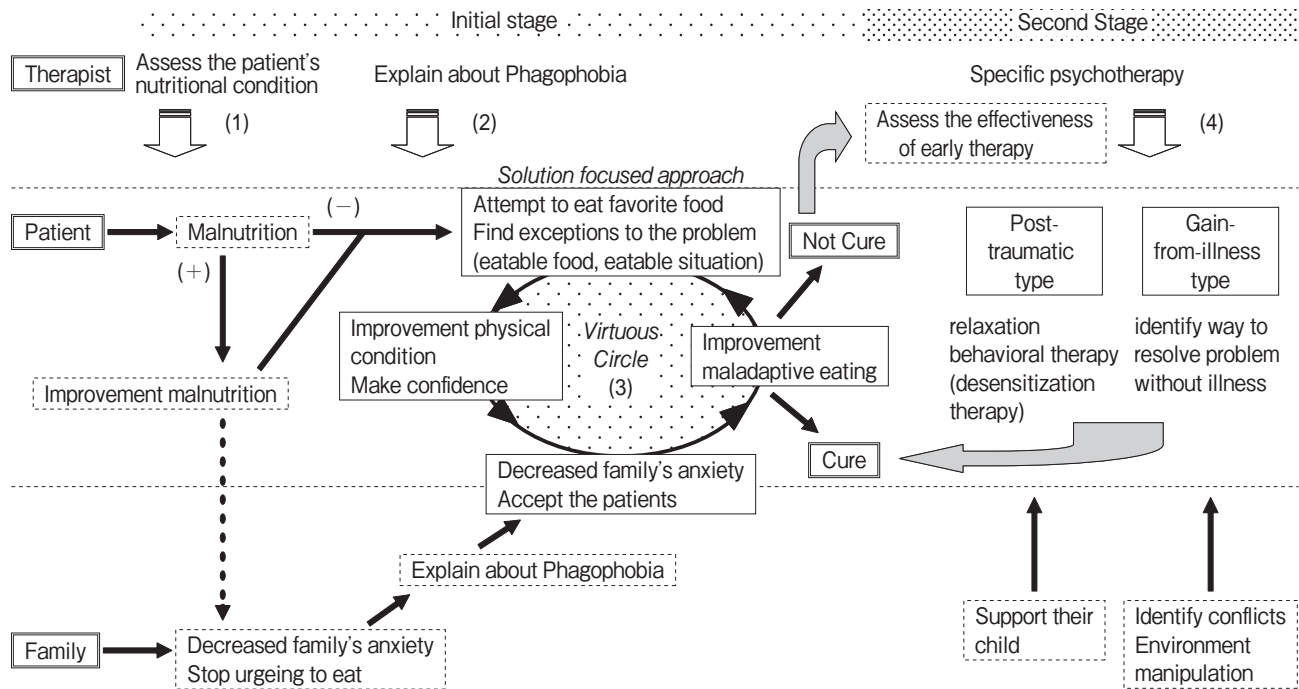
Initial stage

Second Stage

Therapist

Assess the patient's nutritional condition

(1)

Explain about Phagophobia

(2)

Specific psychotherapy

Assess the effectiveness of early therapy

(4)

Solution focused approach

Patient

Malnutrition

(−)

(+)

Attempt to eat favorite food
Find exceptions to the problem
(eatable food, eatable situation)

Not Cure

Post-traumatic type

Gain-from-illness type

Improvement physical condition
Make confidence

Virtuous Circle
(3)

Improvement maladaptive eating

relaxation
behavioral therapy
(desensitization therapy)

identify way to resolve problem without illness

Improvement malnutrition

Cure

Decreased family's anxiety
Accept the patients

Explain about Phagophobia

Family

Decreased family's anxiety
Stop urgeing to eat

Support their child

Identify conflicts
Environment manipulation